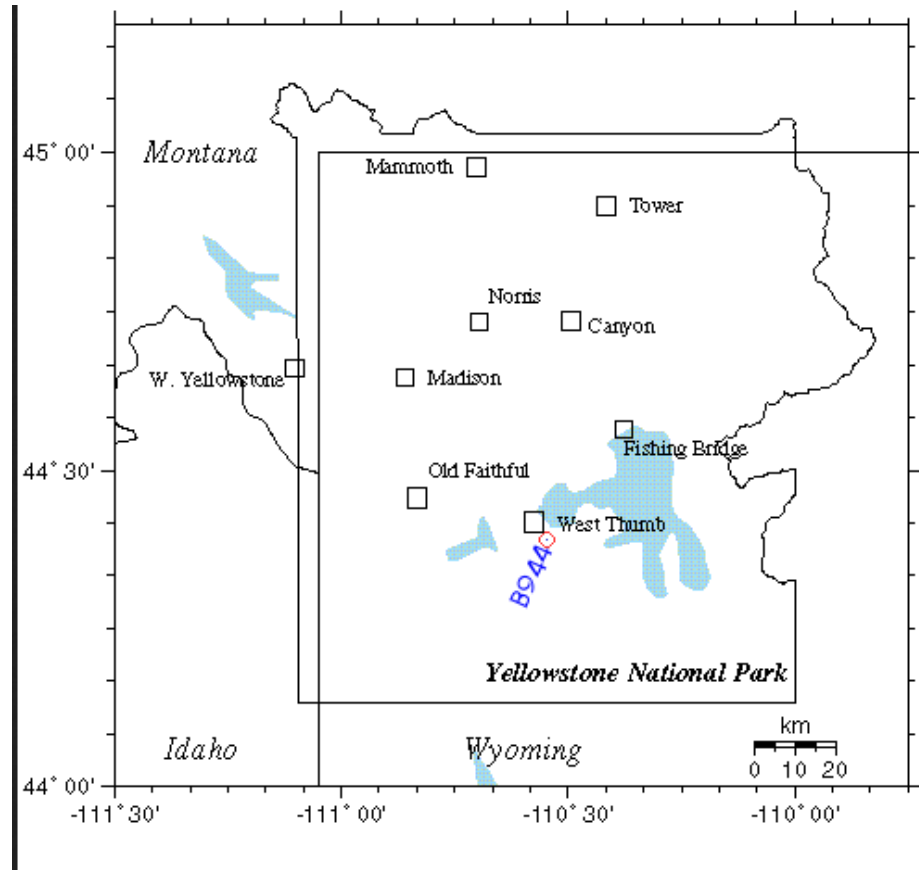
45° 00'
Montana
Mammoth
Tower
Norris
Canyon
W. Yellowstone
Madison
Fishing Bridge
44° 30'
Old Faithful
West Thumb
B944
Yellowstone National Park
km
0 10 20
Idaho
Wyoming
44° 00'
-111° 30'
-111° 00'
-110° 30'
-110° 00'